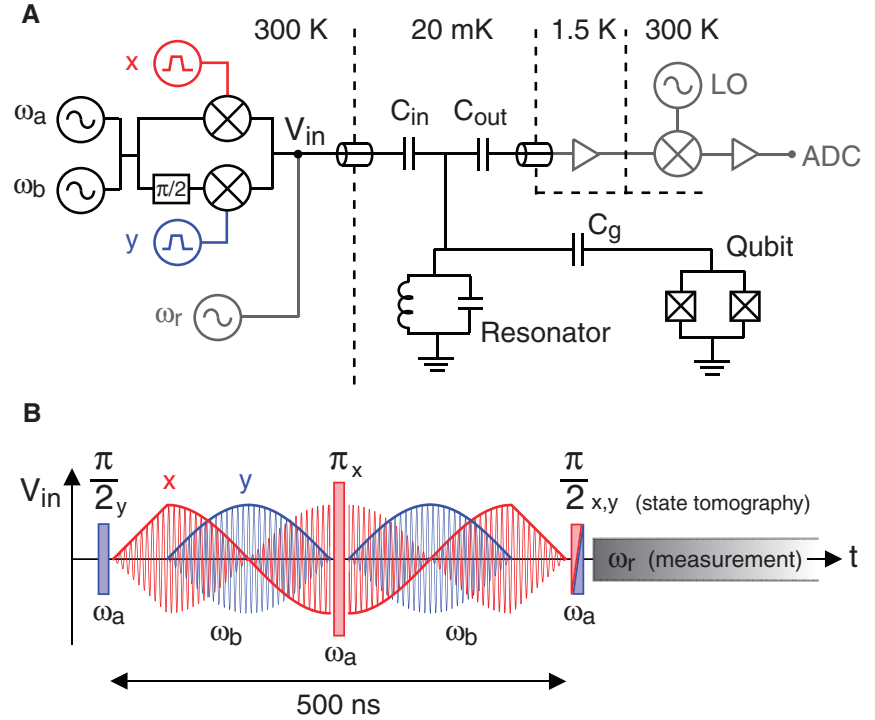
A

300 K

20 mK

1.5 K

300 K

x

LO

$\omega_a$

$V_{in}$

$C_{in}$

$C_{out}$

ADC

$\omega_b$

$\pi/2$

y

$C_g$

Qubit

$\omega_r$

Resonator

B

$V_{in}$

$\frac{\pi}{2}_y$

x

y

$\pi_x$

$\frac{\pi}{2}_{x,y}$

(state tomography)

$\omega_r$ (measurement)

t

$\omega_a$

$\omega_b$

$\omega_a$

$\omega_b$

$\omega_a$

500 ns